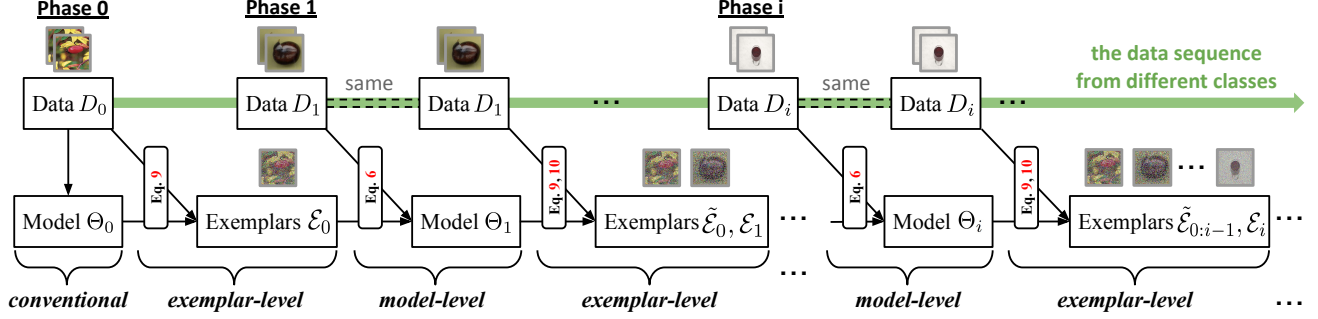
Phase 0

Phase 1

Phase i

the data sequence from different classes

same

same

Data $D_0$

Data $D_1$

Data $D_1$

...

Data $D_i$

Data $D_i$

...

Eq. 9

Eq. 6

Eq. 9, 10

Eq. 6

Eq. 9, 10

Model $\Theta_0$

Exemplars $\mathcal{E}_0$

Model $\Theta_1$

Exemplars $\tilde{\mathcal{E}}_0, \mathcal{E}_1$

...

Model $\Theta_i$

Exemplars $\tilde{\mathcal{E}}_{0:i-1}, \mathcal{E}_i$

...

...

conventional

exemplar-level

model-level

exemplar-level

...

model-level

exemplar-level

...